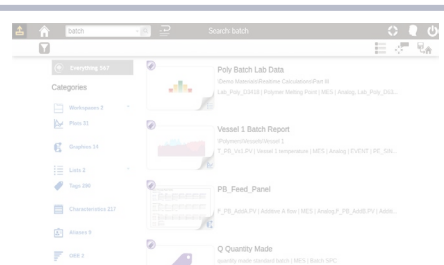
batch

Search batch

Everything 567

Categories

Workspaces 2

Plots 21

Graphics 14

Lists 2

Tags 280

Characteristics 217

Assets 9

Unit 2

Poly Batch Lab Data

\Demo Materials\Envision Calculations\Part M

Lab_Poly_Q3418 | Polymer Melting Point | MES | Analog_Lab_Poly_Q43...

Vessel 1 Batch Report

\Polymer\Vessels\Vessel 1

F_PB_V41.PV | Vessel 1 temperature | MES | Analog | EVENT | PE_Sdc...

PB_Feed_Panel

F_PB_AddA.PV | Additive A flow | MES | Analog,F_PB_AddB.PV | Addit...

Q Quantity Made

quantity made standard batch | MES | Batch SPC